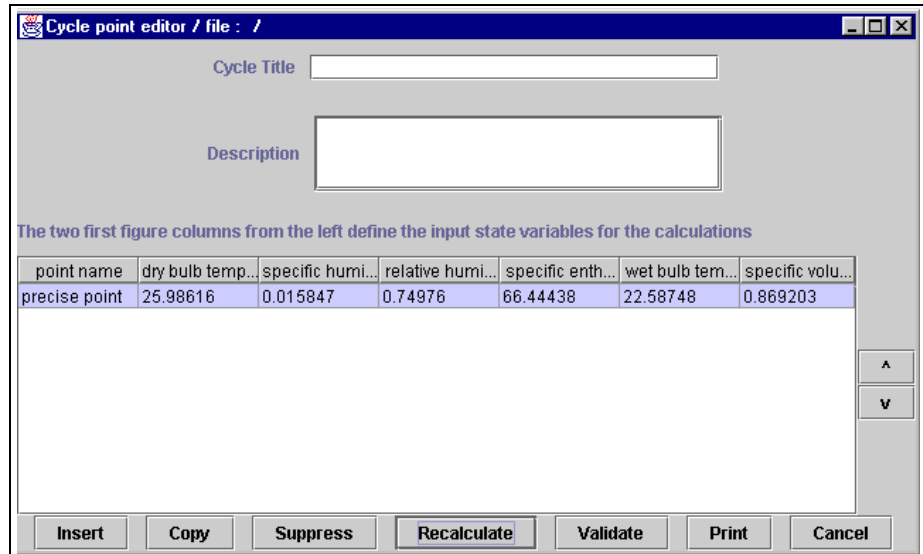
Cycle point editor / file : /

Cycle Title

Description

The two first figure columns from the left define the input state variables for the calculations

| point name | dry bulb temp... | specific humi... | relative humi... | specific enth... | wet bulb tem... | specific volu... |
|---|---|---|---|---|---|---|
| precise point | 25.98616 | 0.015847 | 0.74976 | 66.44438 | 22.58748 | 0.869203 |

^

v

Insert Copy Suppress Recalculate Validate Print Cancel